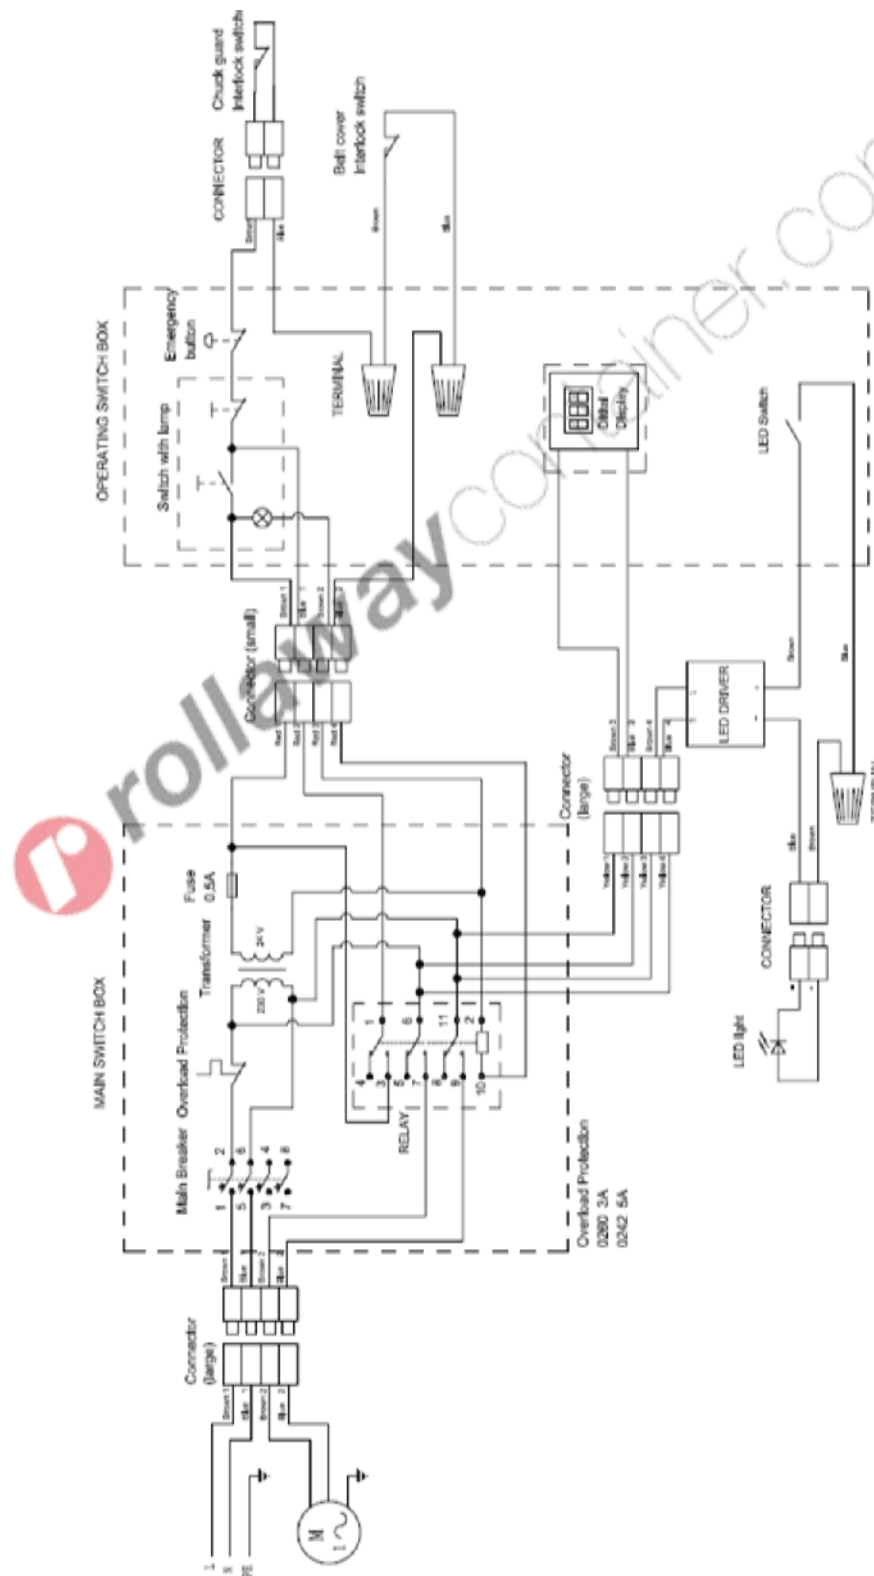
Chuck guard
Interlock switch

CONNECTOR

Brown
Blue

Belt cover
Interlock switch

Brown
Blue

OPERATING SWITCH BOX

Emergency
button

Switch with lamp

TERMINAL

Digital
Display

LED Switch

rollawaycontainer.com

Connector (small)

Brown 1
Blue
Brown 2
Blue

Red
Red
Red
Red

LED DRIVER

Brown
Blue

Brown 3
Blue
Brown 4
Blue

Connector
(large)

Yellow 1
Yellow 2
Yellow 3
Yellow 4

Blue
Brown

CONNECTOR

LED light

MAIN SWITCH BOX

Fuse
0,5A

Transformer

24 V
230 V

Overload Protection

Main Breaker

2 6 4 8
1 5 3 7

1 6 11 2
4 3 5 7 8 9 10

RELAY

Overload Protection
0260 3A
0242 5A

Connector
(large)

Brown 1
Blue 1
Brown 2
Blue 2

M

L
N
PE